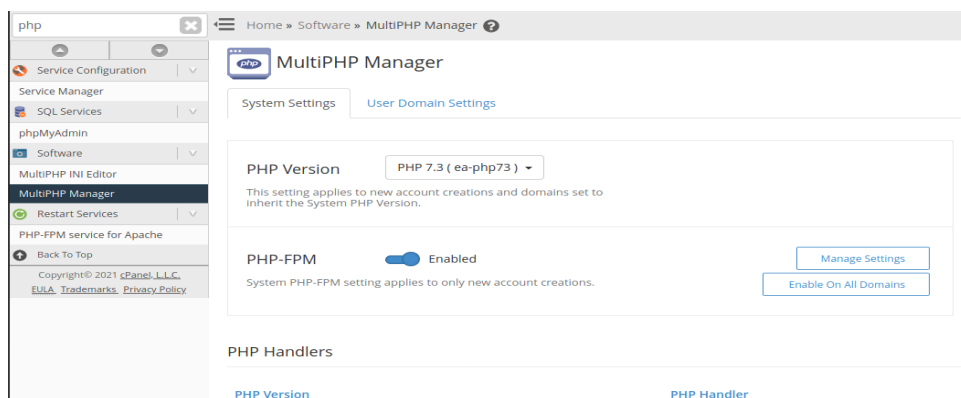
php

Service Configuration
Service Manager
SQL Services
phpMyAdmin
Software
MultiPHP INI Editor
MultiPHP Manager
Restart Services
PHP-FPM service for Apache
Back To Top
Copyright© 2021 cPanel, L.L.C.
EULA Trademarks Privacy Policy

Home » Software » MultiPHP Manager

php MultiPHP Manager

System Settings User Domain Settings

PHP Version PHP 7.3 ( ea-php73 )

This setting applies to new account creations and domains set to inherit the System PHP Version.

PHP-FPM Enabled

Manage Settings

System PHP-FPM setting applies to only new account creations.

Enable On All Domains

PHP Handlers

PHP Version PHP Handler